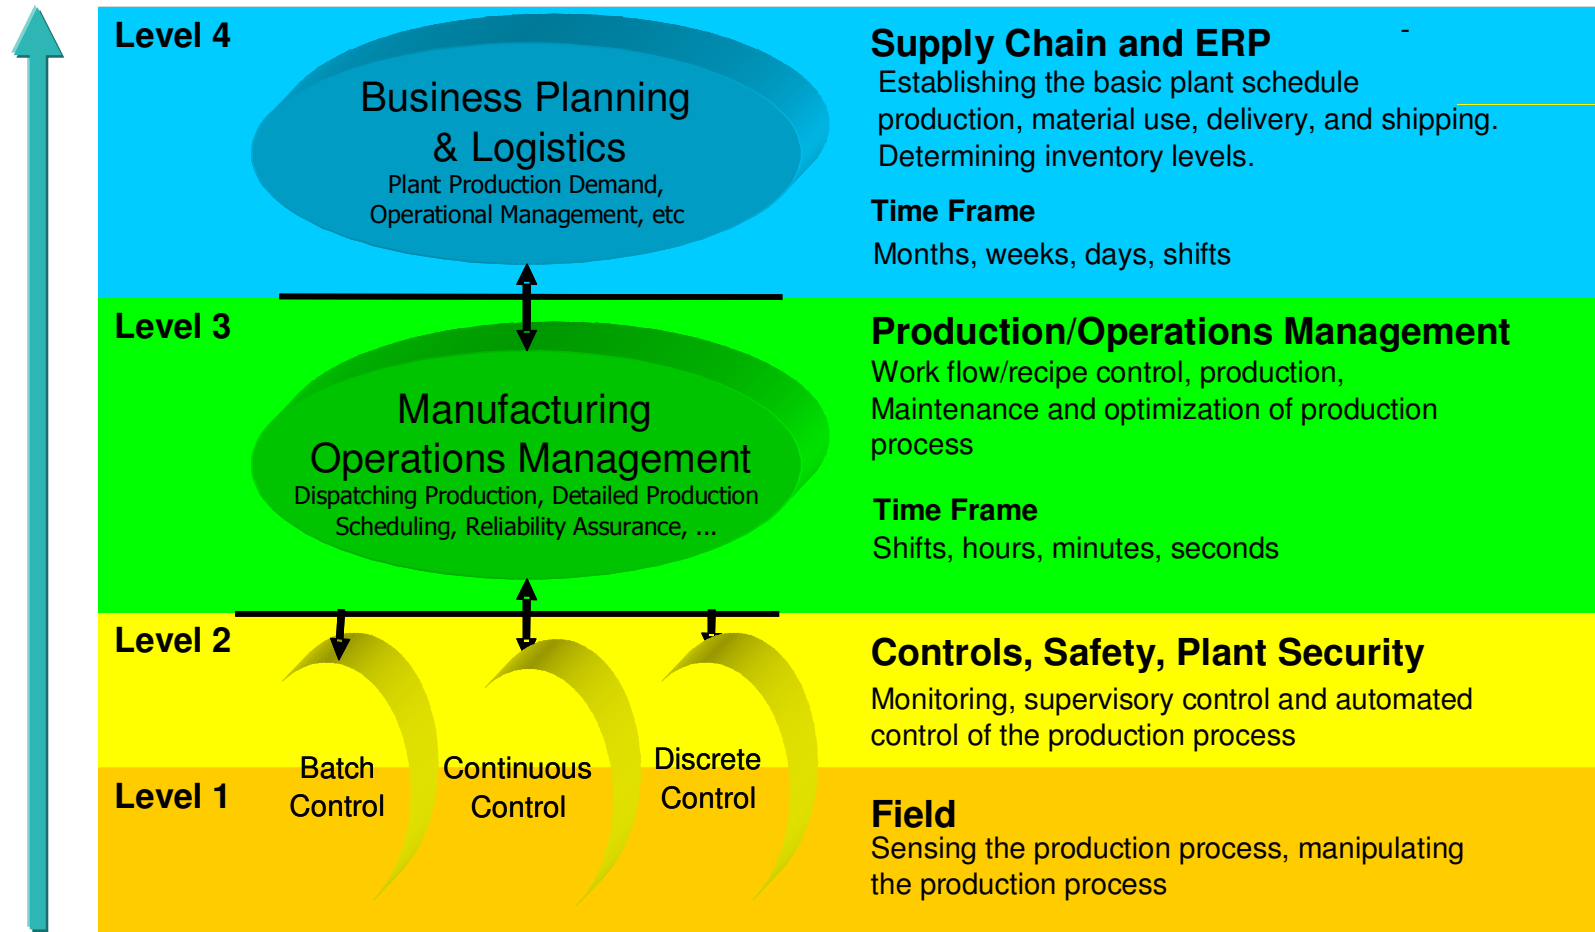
Level 4

Business Planning & Logistics
Plant Production Demand, Operational Management, etc

Supply Chain and ERP
Establishing the basic plant schedule production, material use, delivery, and shipping. Determining inventory levels.

Time Frame
Months, weeks, days, shifts

Level 3

Manufacturing Operations Management
Dispatching Production, Detailed Production Scheduling, Reliability Assurance, ...

Production/Operations Management
Work flow/recipe control, production, Maintenance and optimization of production process

Time Frame
Shifts, hours, minutes, seconds

Level 2

Controls, Safety, Plant Security
Monitoring, supervisory control and automated control of the production process

Level 1

Batch Control

Continuous Control

Discrete Control

Field
Sensing the production process, manipulating the production process